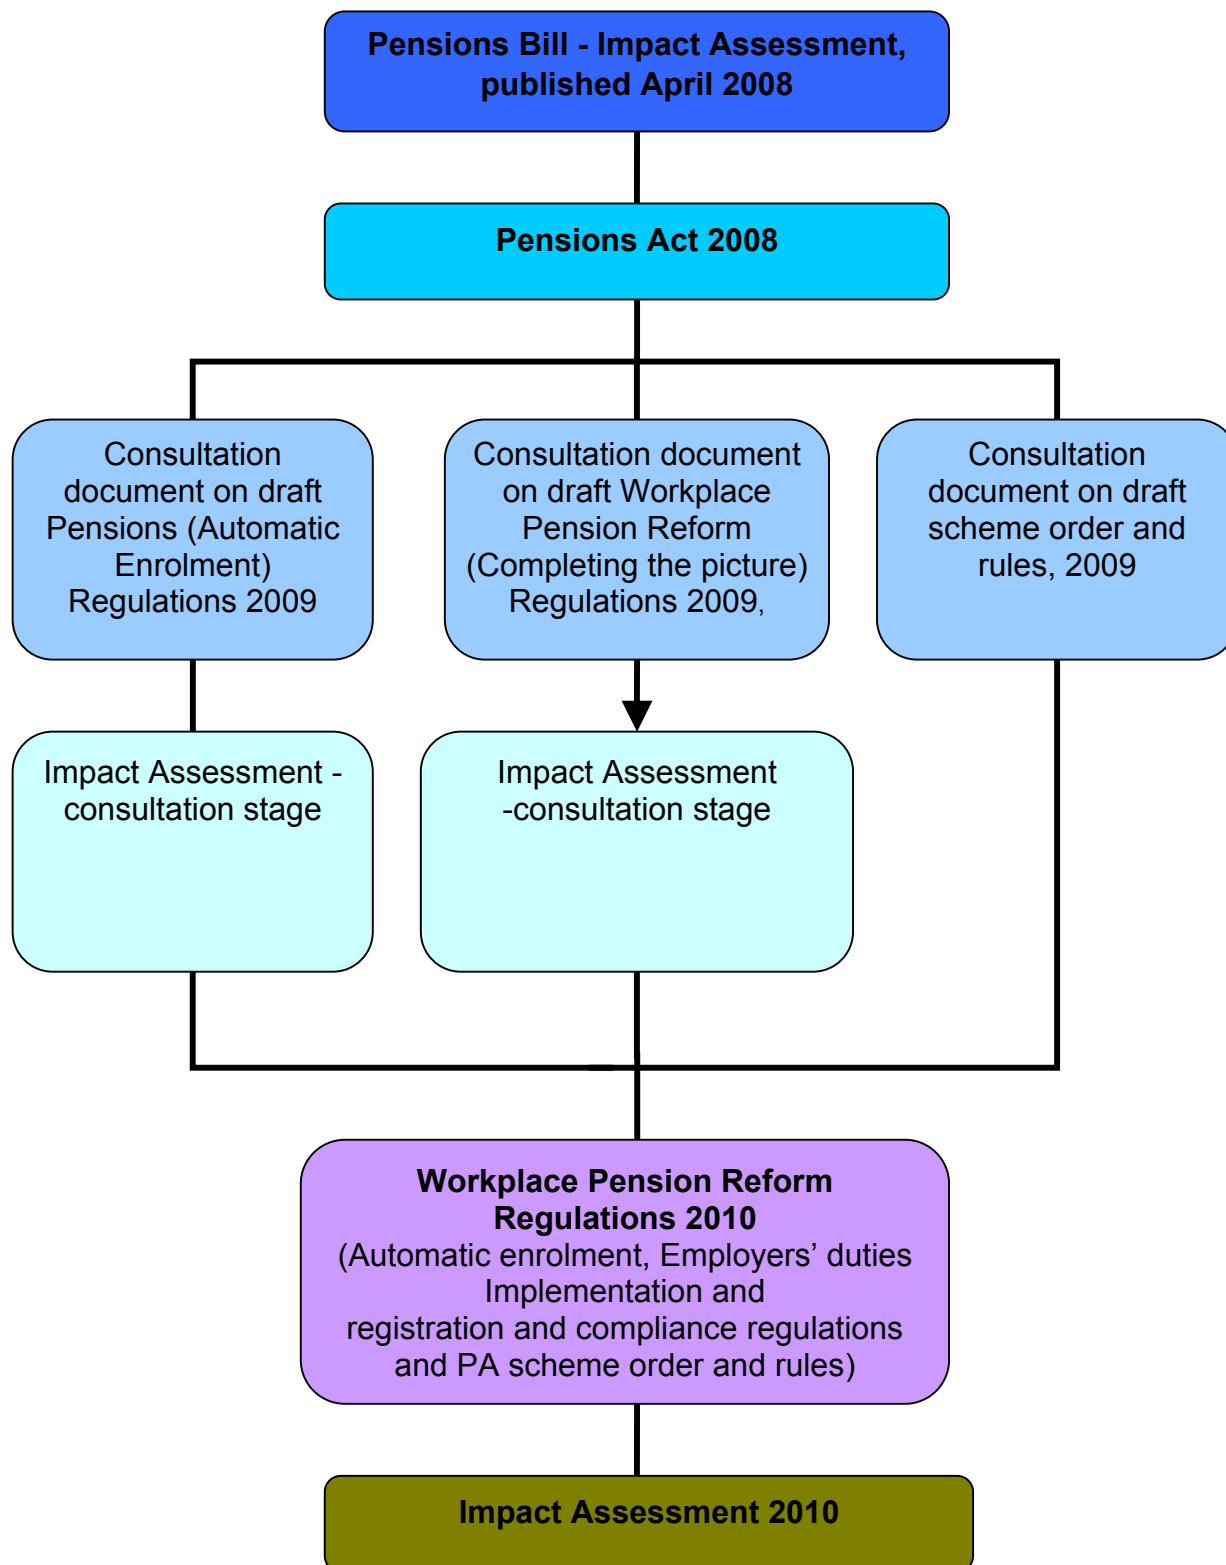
Pensions Bill - Impact Assessment, published April 2008

Pensions Act 2008

Consultation document on draft Pensions (Automatic Enrolment) Regulations 2009

Consultation document on draft Workplace Pension Reform (Completing the picture) Regulations 2009,

Consultation document on draft scheme order and rules, 2009

Impact Assessment - consultation stage

Impact Assessment -consultation stage

Workplace Pension Reform Regulations 2010
(Automatic enrolment, Employers' duties Implementation and registration and compliance regulations and PA scheme order and rules)

Impact Assessment 2010